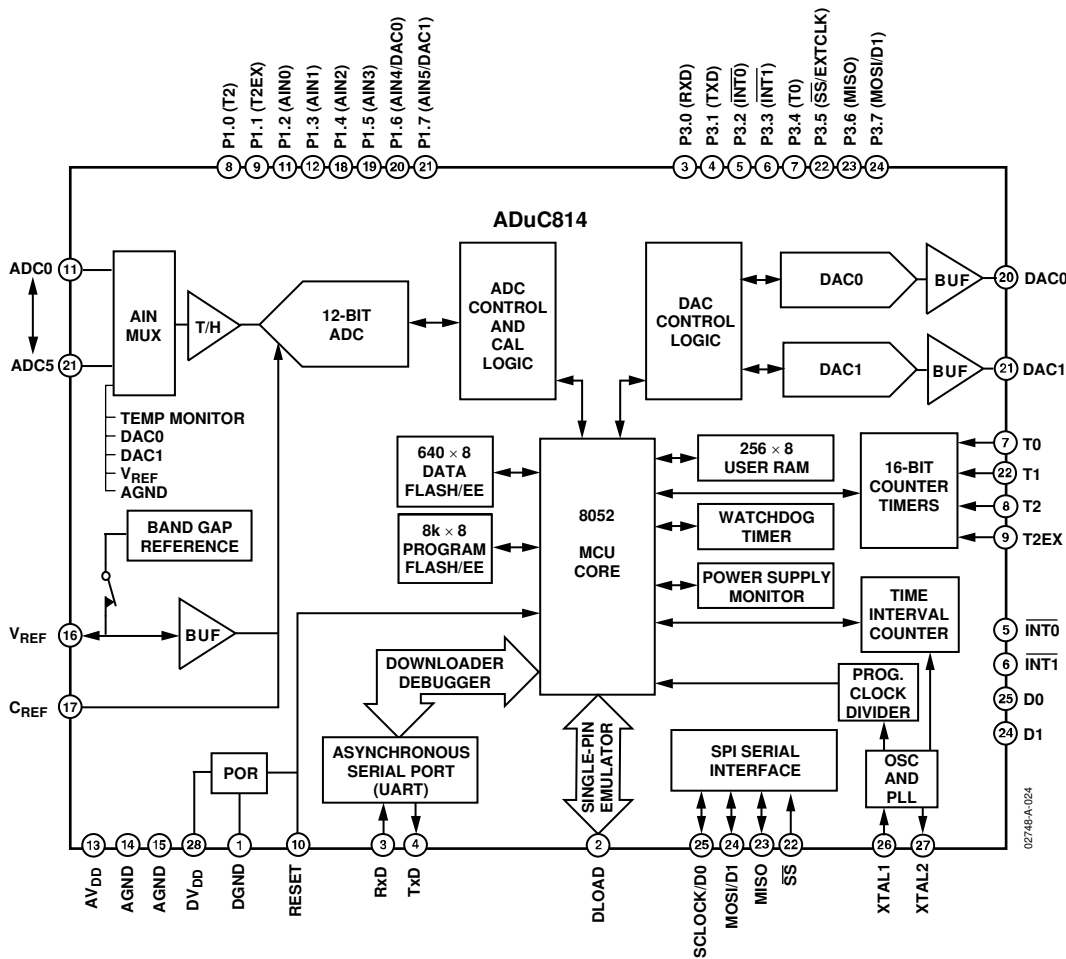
P1.0 (T2)
P1.1 (T2EX)
P1.2 (AIN0)
P1.3 (AIN1)
P1.4 (AIN2)
P1.5 (AIN3)
P1.6 (AIN4/DAC0)
P1.7 (AIN5/DAC1)
8 9 11 12 18 19 20 21

P3.0 (RXD)
P3.1 (TXD)
P3.2 ($\overline{INT0}$)
P3.3 ($\overline{INT1}$)
P3.4 (T0)
P3.5 ($\overline{SS}$/EXTCLK)
P3.6 (MISO)
P3.7 (MOSI/D1)
3 4 5 6 7 22 23 24

ADuC814

ADC0 11
ADC5 21
AIN MUX
T/H
12-BIT ADC
ADC CONTROL AND CAL LOGIC
DAC CONTROL LOGIC
DAC0
BUF
20 DAC0
DAC1
BUF
21 DAC1

TEMP MONITOR
DAC0
DAC1
$V_{REF}$
AGND

640 × 8 DATA FLASH/EE
8k × 8 PROGRAM FLASH/EE
8052 MCU CORE
256 × 8 USER RAM
WATCHDOG TIMER
POWER SUPPLY MONITOR
16-BIT COUNTER TIMERS
7 T0
22 T1
8 T2
9 T2EX

BAND GAP REFERENCE
$V_{REF}$ 16
BUF
$C_{REF}$ 17
TIME INTERVAL COUNTER
5 $\overline{INT0}$
6 $\overline{INT1}$
25 D0
24 D1

DOWNLOADER DEBUGGER
PROG. CLOCK DIVIDER
ASYNCHRONOUS SERIAL PORT (UART)
SINGLE-PIN EMULATOR
SPI SERIAL INTERFACE
OSC AND PLL
POR

13 14 15 28 1 10 3 4 2 25 24 23 22 26 27
$AV_{DD}$
AGND
AGND
$DV_{DD}$
DGND
RESET
RxD
TxD
DLOAD
SCLOCK/D0
MOSI/D1
MISO
$\overline{SS}$
XTAL1
XTAL2

02748-A-024